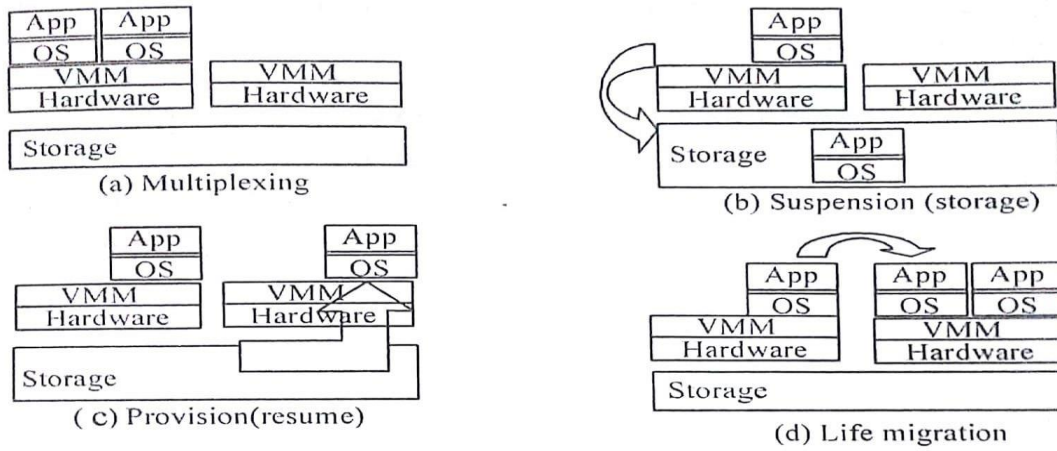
App
OS
App
OS
VMM
Hardware
VMM
Hardware
Storage
(a) Multiplexing

App
OS
VMM
Hardware
VMM
Hardware
Storage
App
OS
(b) Suspension (storage)

App
OS
App
OS
VMM
Hardware
VMM
Hardware
Storage
( C) Provision(resume)

App
OS
App
OS
App
OS
VMM
Hardware
VMM
Hardware
Storage
(d) Life migration